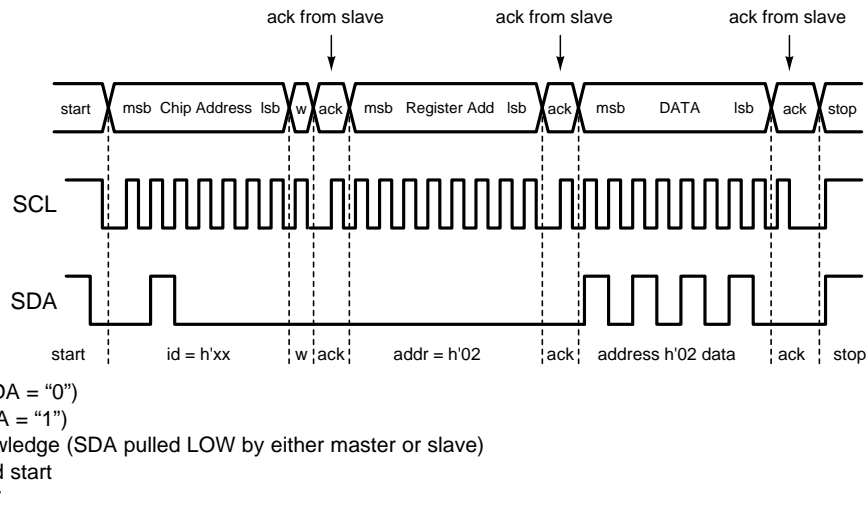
ack from slave

ack from slave

ack from slave

start

msb Chip Address lsb

w

ack

msb Register Add lsb

ack

msb DATA lsb

ack

stop

SCL

SDA

start

id = h'xx

w

ack

addr = h'02

ack

address h'02 data

ack

stop

DA = "0")
A = "1")
wledge (SDA pulled LOW by either master or slave)
d start